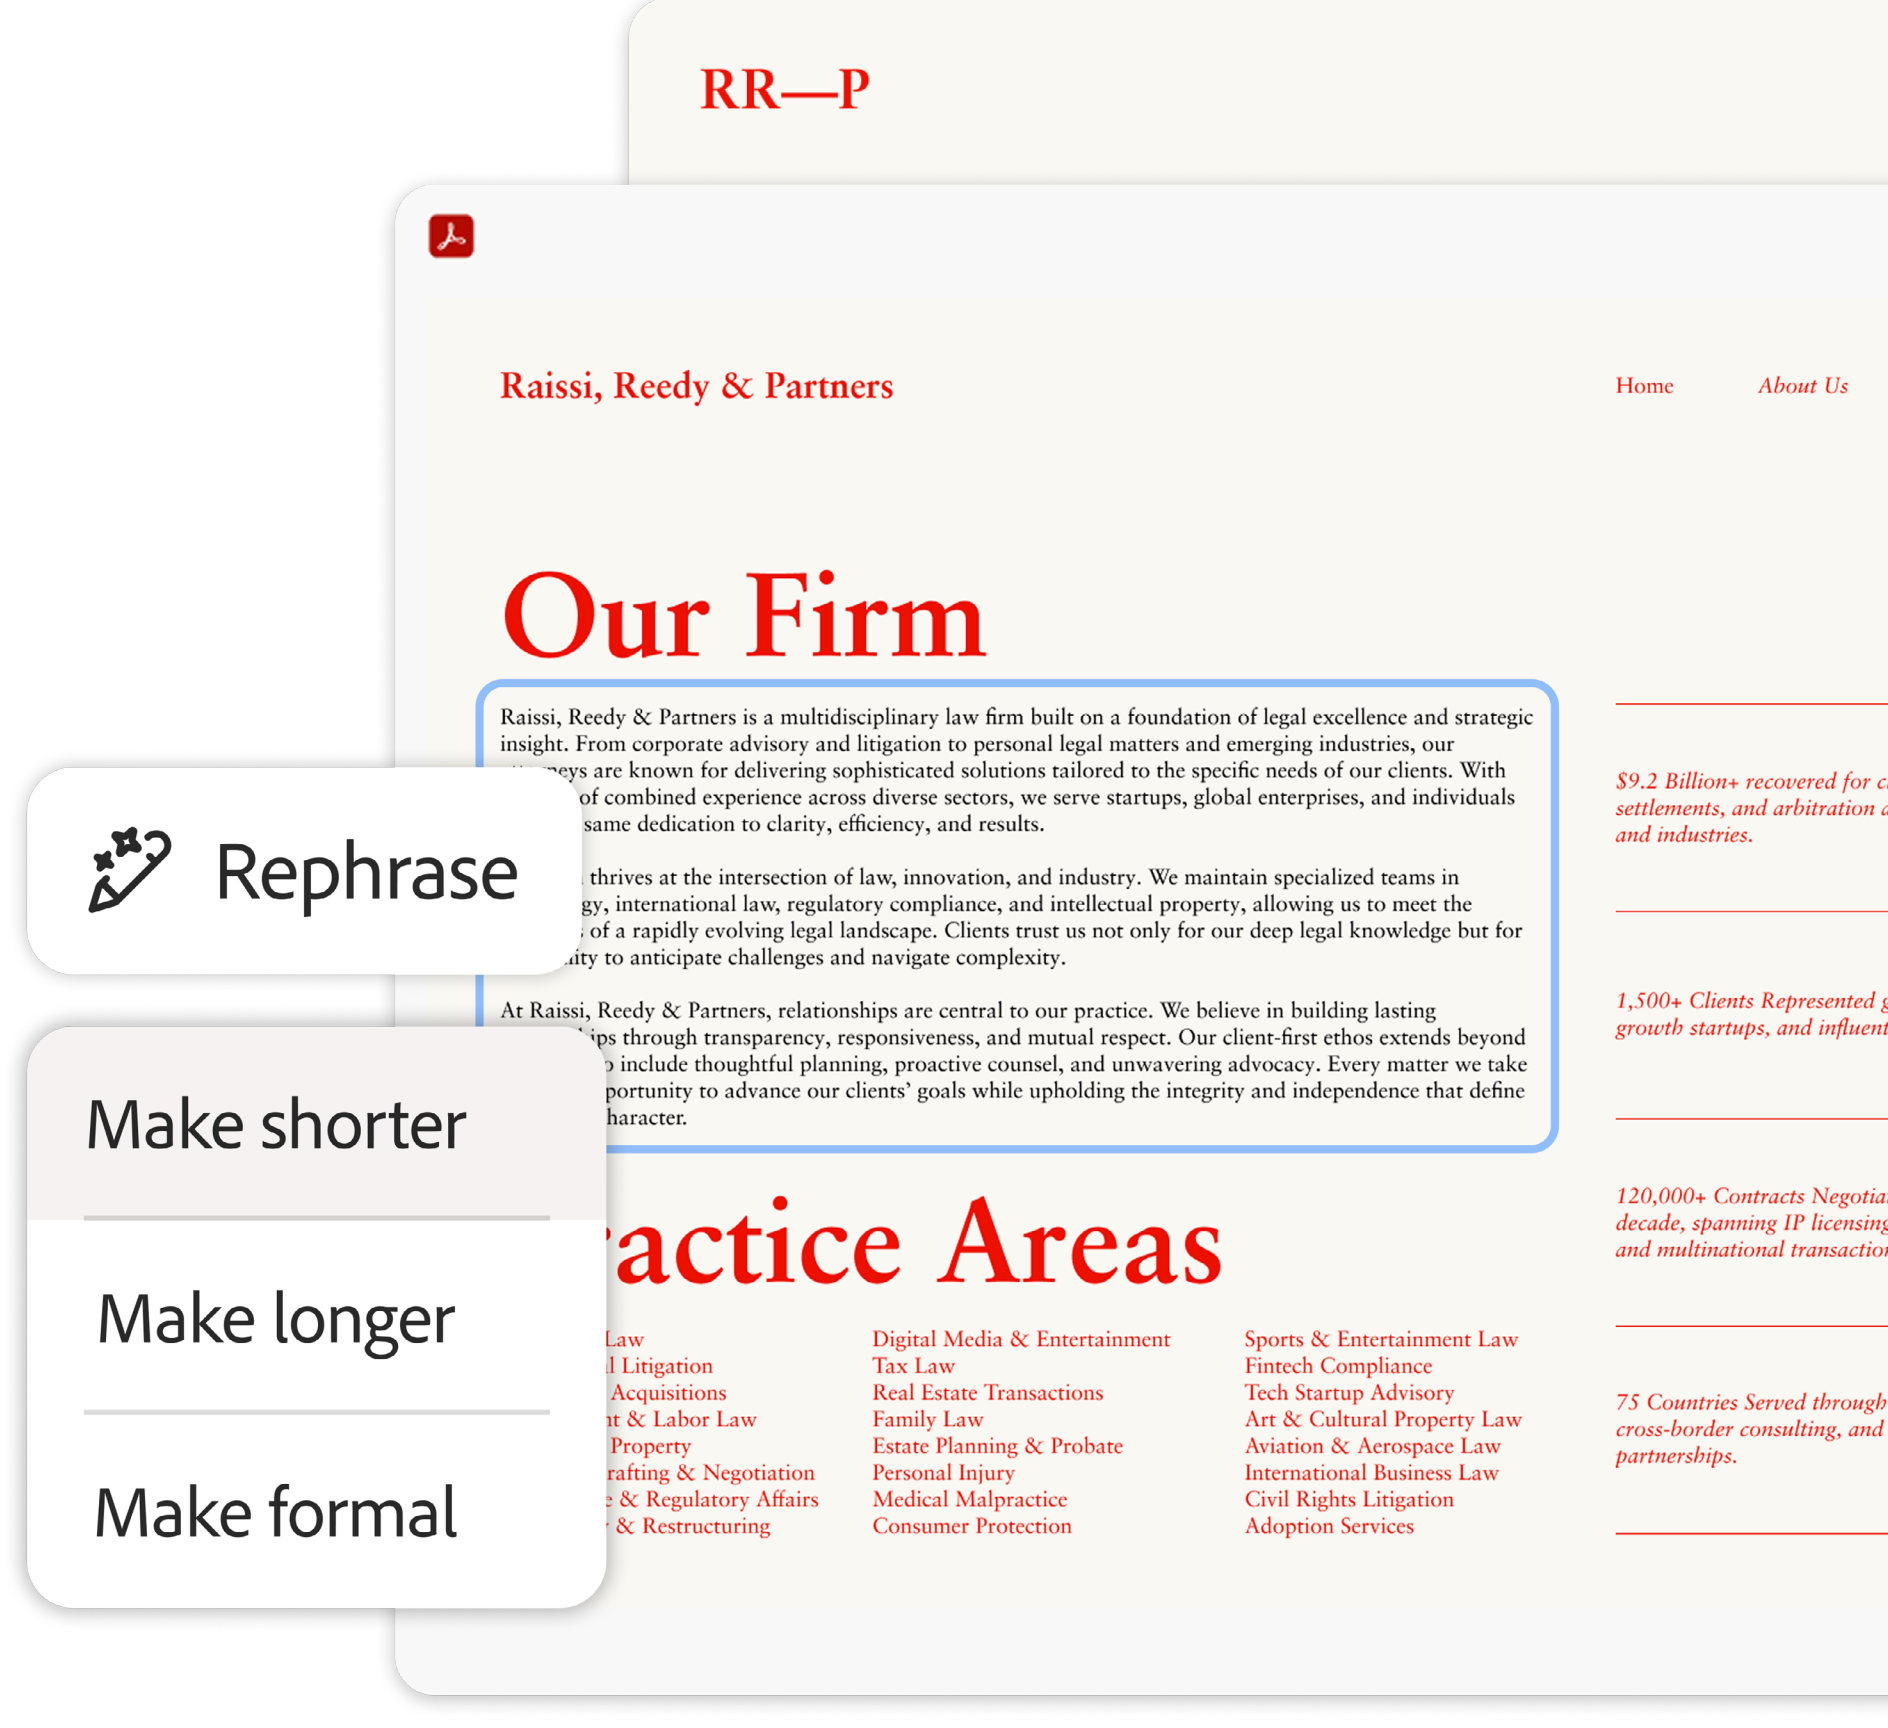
RR—P

Raissi, Reedy & Partners

Home About Us

Our Firm

Raissi, Reedy & Partners is a multidisciplinary law firm built on a foundation of legal excellence and strategic insight. From corporate advisory and litigation to personal legal matters and emerging industries, our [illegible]eys are known for delivering sophisticated solutions tailored to the specific needs of our clients. With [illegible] of combined experience across diverse sectors, we serve startups, global enterprises, and individuals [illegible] same dedication to clarity, efficiency, and results.

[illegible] thrives at the intersection of law, innovation, and industry. We maintain specialized teams in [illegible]gy, international law, regulatory compliance, and intellectual property, allowing us to meet the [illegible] of a rapidly evolving legal landscape. Clients trust us not only for our deep legal knowledge but for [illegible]ity to anticipate challenges and navigate complexity.

At Raissi, Reedy & Partners, relationships are central to our practice. We believe in building lasting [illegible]ips through transparency, responsiveness, and mutual respect. Our client-first ethos extends beyond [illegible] include thoughtful planning, proactive counsel, and unwavering advocacy. Every matter we take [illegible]portunity to advance our clients' goals while upholding the integrity and independence that define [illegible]haracter.

Rephrase

Make shorter

Make longer

Make formal

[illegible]actice Areas

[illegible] Law
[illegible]l Litigation
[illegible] Acquisitions
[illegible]t & Labor Law
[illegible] Property
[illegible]rafting & Negotiation
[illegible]e & Regulatory Affairs
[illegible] & Restructuring

Digital Media & Entertainment
Tax Law
Real Estate Transactions
Family Law
Estate Planning & Probate
Personal Injury
Medical Malpractice
Consumer Protection

Sports & Entertainment Law
Fintech Compliance
Tech Startup Advisory
Art & Cultural Property Law
Aviation & Aerospace Law
International Business Law
Civil Rights Litigation
Adoption Services

$9.2 Billion+ recovered for c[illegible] settlements, and arbitration a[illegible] and industries.

1,500+ Clients Represented g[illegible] growth startups, and influent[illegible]

120,000+ Contracts Negotia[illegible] decade, spanning IP licensing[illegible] and multinational transactio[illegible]

75 Countries Served through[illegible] cross-border consulting, and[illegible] partnerships.